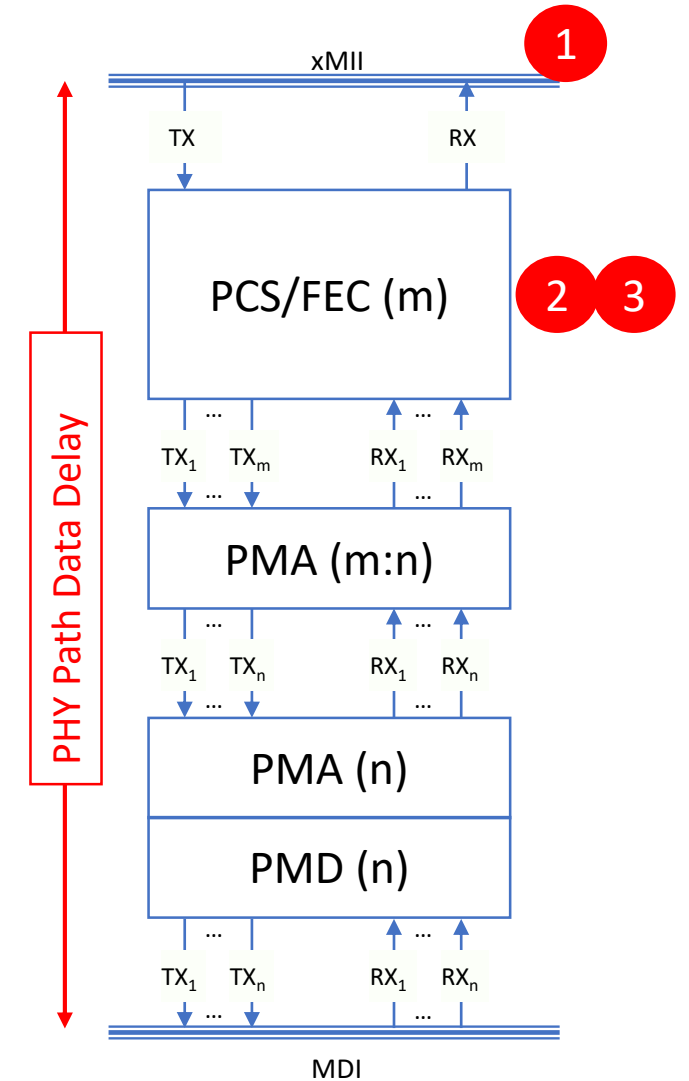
xMII

1

TX

RX

PCS/FEC (m)

2 3

PHY Path Data Delay

...

...

$TX_1$ $TX_m$

$RX_1$ $RX_m$

...

...

PMA (m:n)

...

...

$TX_1$ $TX_n$

$RX_1$ $RX_n$

...

...

PMA (n)

PMD (n)

...

...

$TX_1$ $TX_n$

$RX_1$ $RX_n$

...

...

MDI